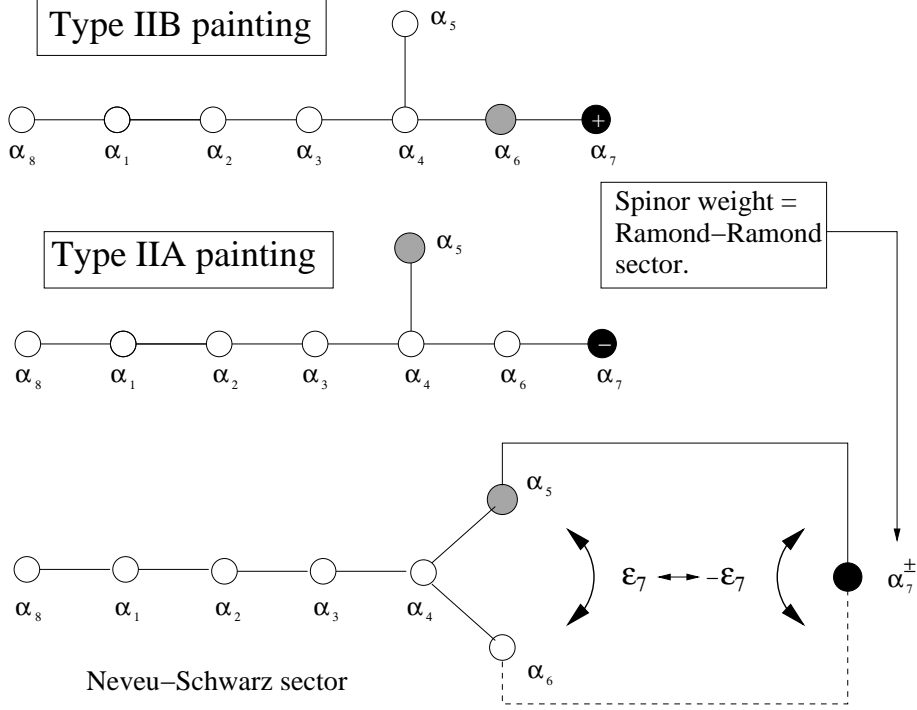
Type IIB painting

$\alpha_5$

+

$\alpha_8$ $\alpha_1$ $\alpha_2$ $\alpha_3$ $\alpha_4$ $\alpha_6$ $\alpha_7$

Spinor weight = Ramond−Ramond sector.

Type IIA painting

$\alpha_5$

−

$\alpha_8$ $\alpha_1$ $\alpha_2$ $\alpha_3$ $\alpha_4$ $\alpha_6$ $\alpha_7$

$\alpha_5$

$\varepsilon_7 \leftrightarrow -\varepsilon_7$

$\alpha_7^{\pm}$

$\alpha_8$ $\alpha_1$ $\alpha_2$ $\alpha_3$ $\alpha_4$

$\alpha_6$

Neveu−Schwarz sector